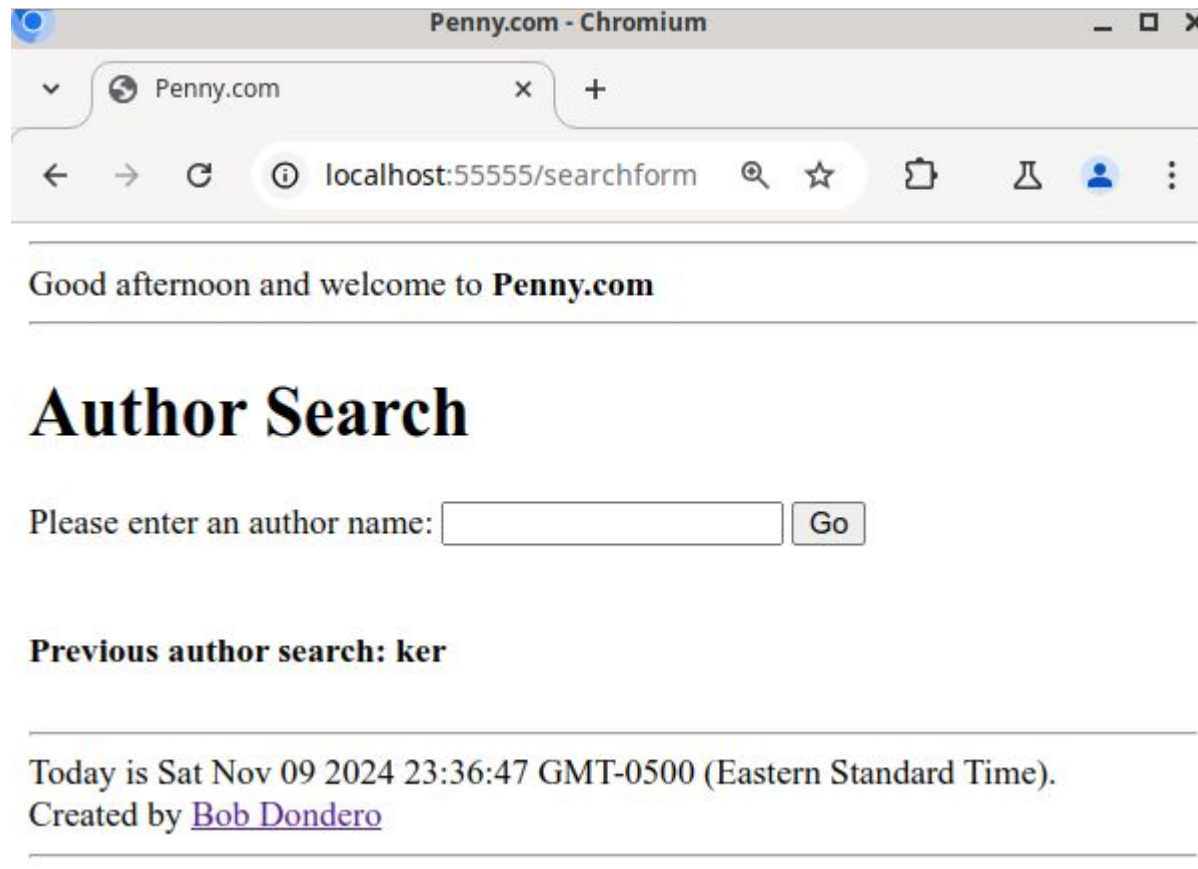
Penny.com - Chromium

Penny.com

localhost:55555/searchform

Good afternoon and welcome to **Penny.com**

# Author Search

Please enter an author name: Go

**Previous author search: ker**

Today is Sat Nov 09 2024 23:36:47 GMT-0500 (Eastern Standard Time).
Created by Bob Dondero